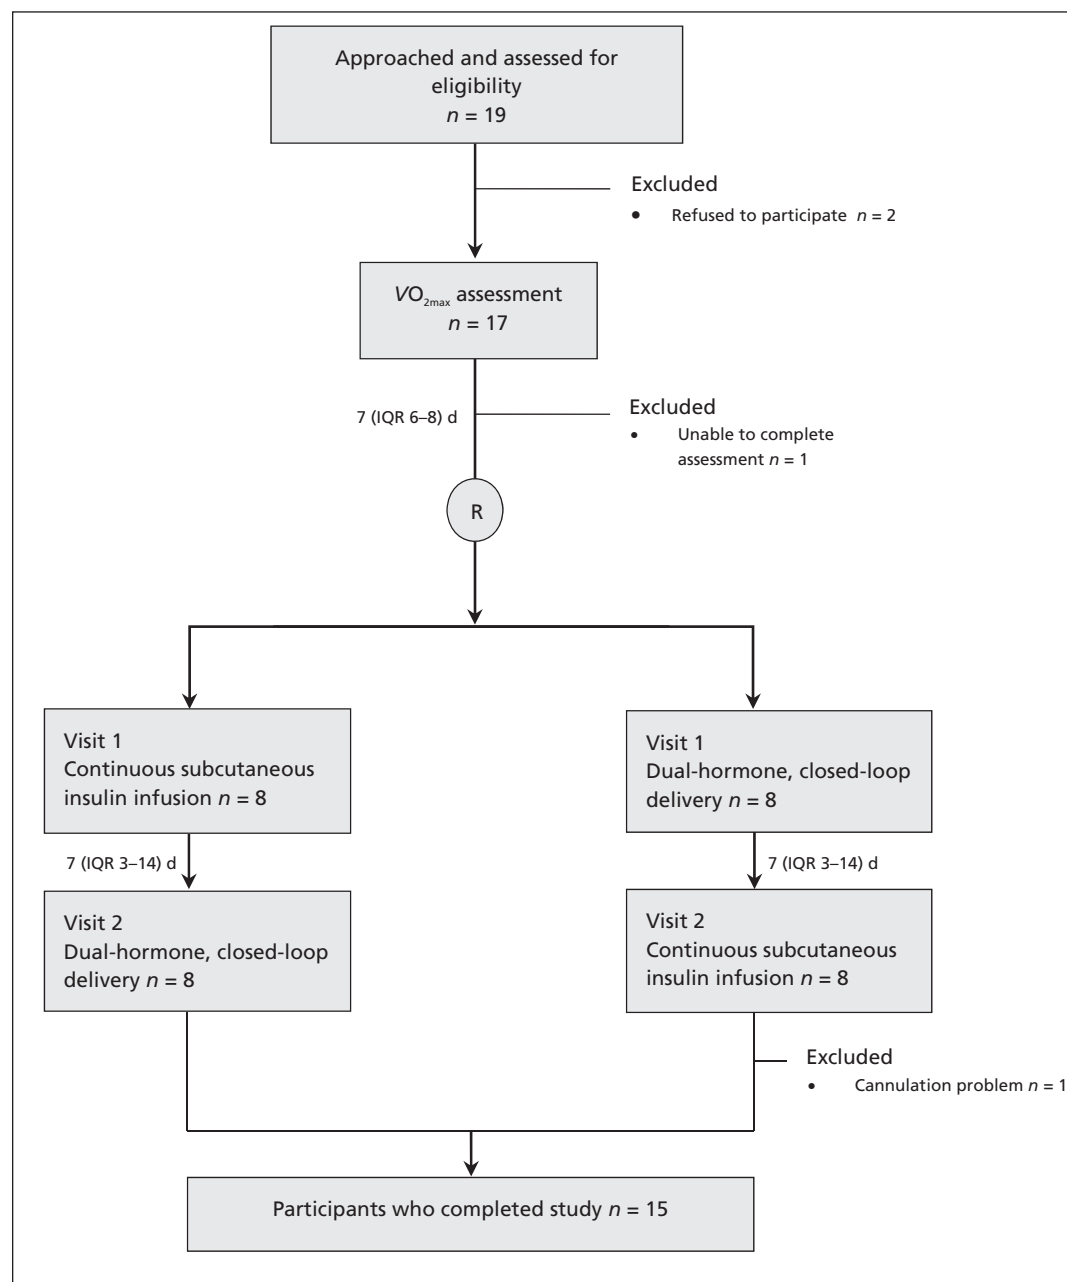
Approached and assessed for eligibility
$n$ = 19

Excluded
• Refused to participate $n$ = 2

$VO_{2max}$ assessment
$n$ = 17

7 (IQR 6–8) d

Excluded
• Unable to complete assessment $n$ = 1

R

Visit 1
Continuous subcutaneous insulin infusion $n$ = 8

Visit 1
Dual-hormone, closed-loop delivery $n$ = 8

7 (IQR 3–14) d

7 (IQR 3–14) d

Visit 2
Dual-hormone, closed-loop delivery $n$ = 8

Visit 2
Continuous subcutaneous insulin infusion $n$ = 8

Excluded
• Cannulation problem $n$ = 1

Participants who completed study $n$ = 15